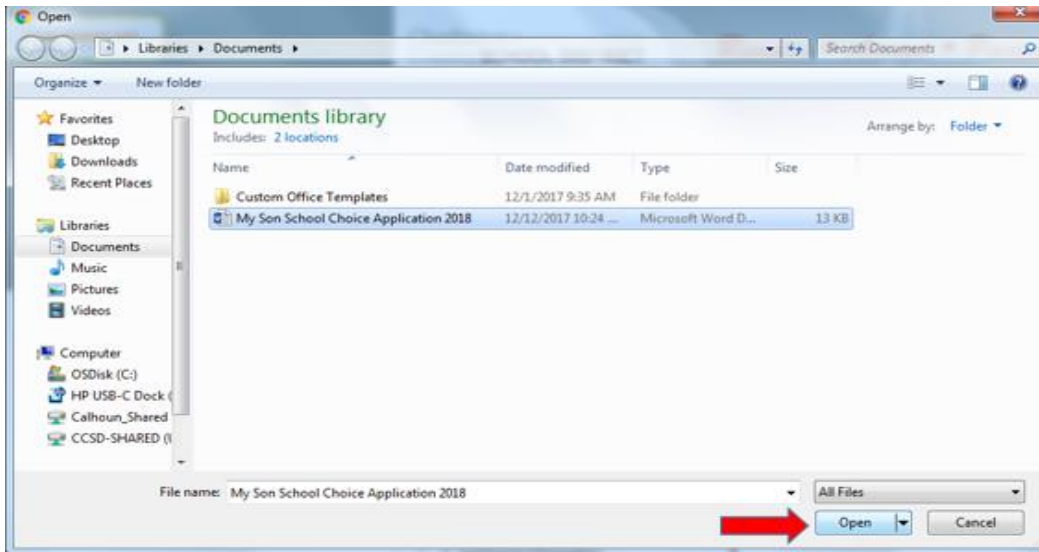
Open

Libraries ▸ Documents ▸

Search Documents

Organize ▾ New folder

Favorites
Desktop
Downloads
Recent Places

Libraries
Documents
Music
Pictures
Videos

Computer
OSDisk (C:)
HP USB-C Dock (
Calhoun_Shared
CCSD-SHARED (\

Documents library
Includes: 2 locations

Arrange by: Folder ▾

| Name | Date modified | Type | Size |
|---|---|---|---|
| Custom Office Templates | 12/1/2017 9:35 AM | File folder | |
| My Son School Choice Application 2018 | 12/12/2017 10:24 ... | Microsoft Word D... | 13 KB |

File name: My Son School Choice Application 2018

All Files

Open

Cancel